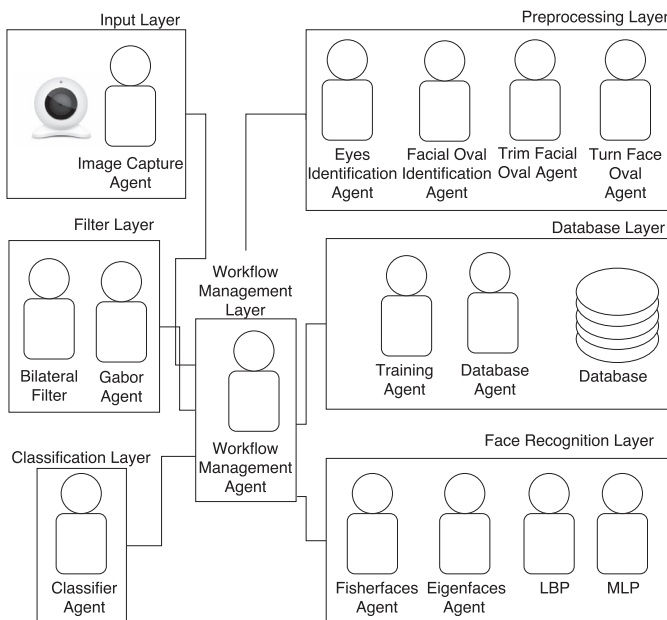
Input Layer

Image Capture Agent

Preprocessing Layer

Eyes Identification Agent

Facial Oval Identification Agent

Trim Facial Oval Agent

Turn Face Oval Agent

Filter Layer

Bilateral Filter

Gabor Agent

Workflow Management Layer

Workflow Management Agent

Database Layer

Training Agent

Database Agent

Database

Classification Layer

Classifier Agent

Face Recognition Layer

Fisherfaces Agent

Eigenfaces Agent

LBP

MLP